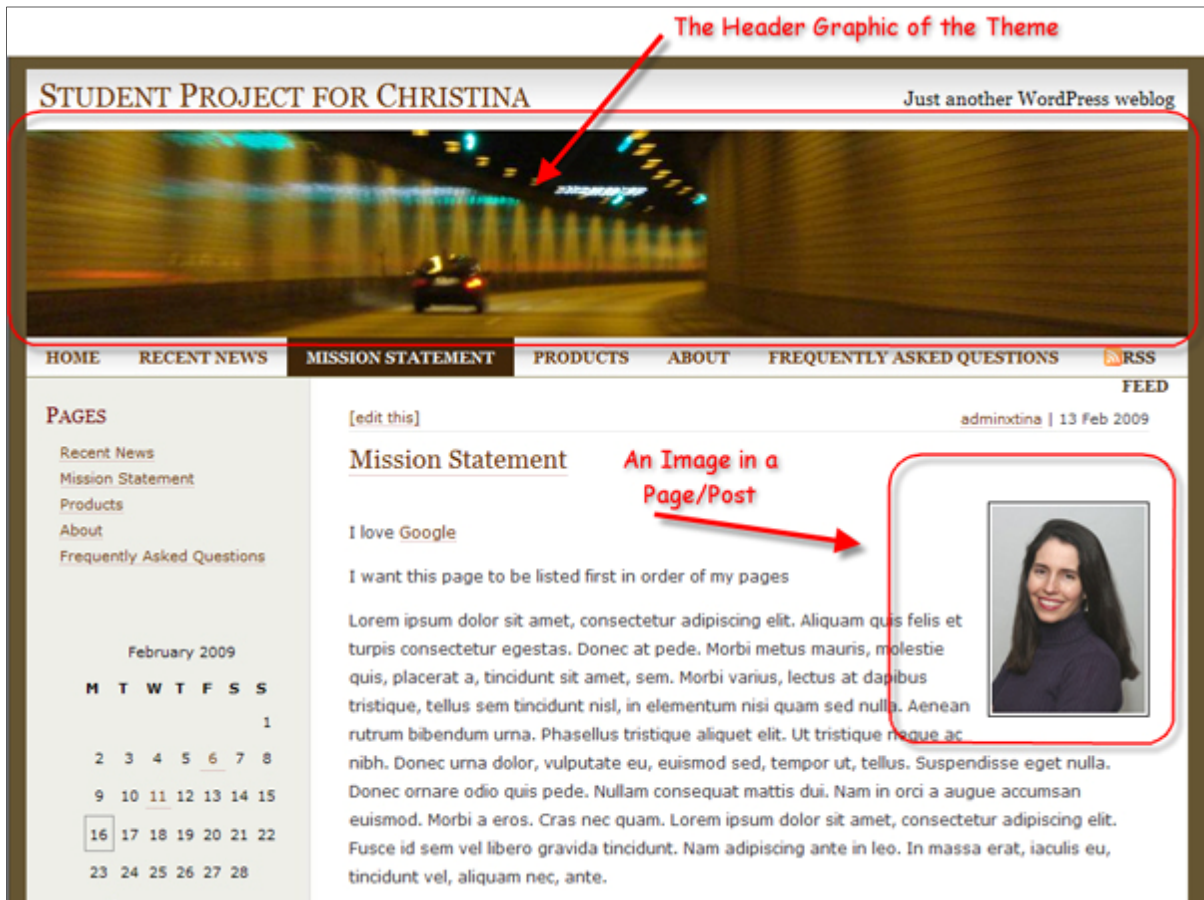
The Header Graphic of the Theme

Student Project for Christina

Just another WordPress weblog

HOME RECENT NEWS MISSION STATEMENT PRODUCTS ABOUT FREQUENTLY ASKED QUESTIONS RSS FEED

Pages

Recent News
Mission Statement
Products
About
Frequently Asked Questions

February 2009

| M | T | W | T | F | S | S |
|---|---|---|---|---|---|---|
| | | | | | | 1 |
| 2 | 3 | 4 | 5 | 6 | 7 | 8 |
| 9 | 10 | 11 | 12 | 13 | 14 | 15 |
| 16 | 17 | 18 | 19 | 20 | 21 | 22 |
| 23 | 24 | 25 | 26 | 27 | 28 | |

[edit this]

adminxtina | 13 Feb 2009

Mission Statement

An Image in a Page/Post

I love Google

I want this page to be listed first in order of my pages

Lorem ipsum dolor sit amet, consectetur adipiscing elit. Aliquam quis felis et turpis consectetur egestas. Donec at pede. Morbi metus mauris, molestie quis, placerat a, tincidunt sit amet, sem. Morbi varius, lectus at dapibus tristique, tellus sem tincidunt nisl, in elementum nisi quam sed nulla. Aenean rutrum bibendum urna. Phasellus tristique aliquet elit. Ut tristique neque ac nibh. Donec urna dolor, vulputate eu, euismod sed, tempor ut, tellus. Suspendisse eget nulla. Donec ornare odio quis pede. Nullam consequat mattis dui. Nam in orci a augue accumsan euismod. Morbi a eros. Cras nec quam. Lorem ipsum dolor sit amet, consectetur adipiscing elit. Fusce id sem vel libero gravida tincidunt. Nam adipiscing ante in leo. In massa erat, iaculis eu, tincidunt vel, aliquam nec, ante.